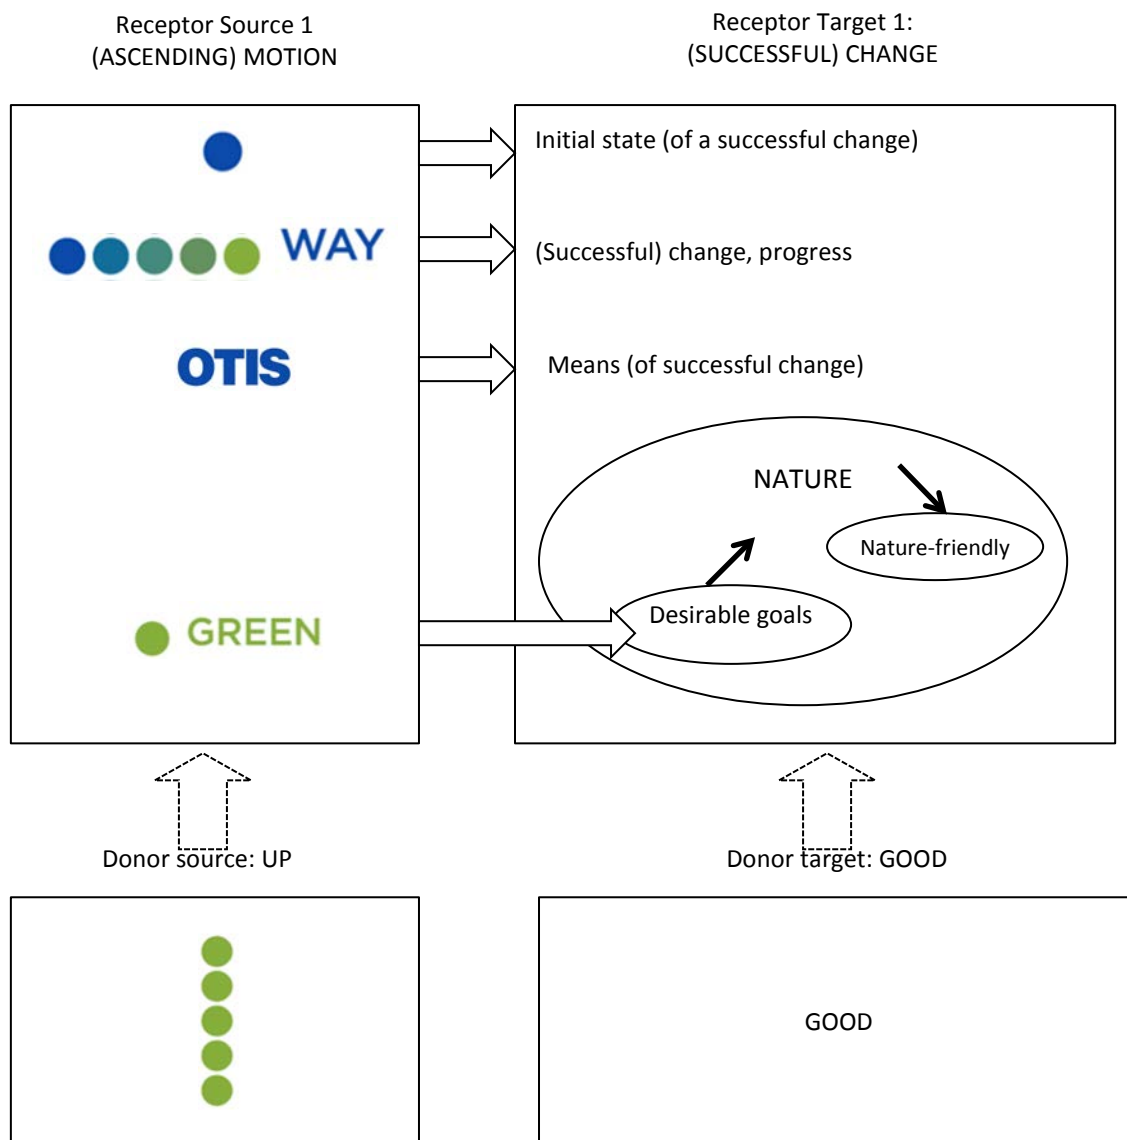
Receptor Source 1
(ASCENDING) MOTION

Receptor Target 1:
(SUCCESSFUL) CHANGE

WAY

OTIS

GREEN

Initial state (of a successful change)

(Successful) change, progress

Means (of successful change)

NATURE

Nature-friendly

Desirable goals

Donor source: UP

Donor target: GOOD

GOOD